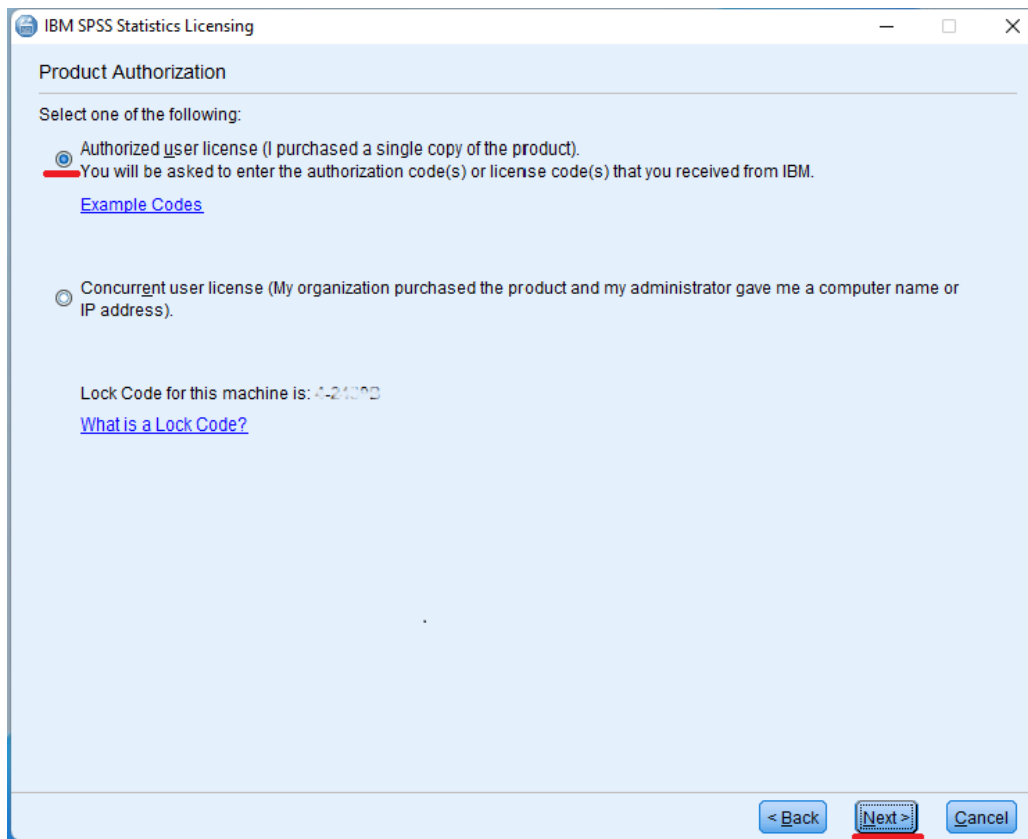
IBM SPSS Statistics Licensing

Product Authorization

Select one of the following:

Authorized user license (I purchased a single copy of the product).
You will be asked to enter the authorization code(s) or license code(s) that you received from IBM.

Example Codes

Concurrent user license (My organization purchased the product and my administrator gave me a computer name or IP address).

Lock Code for this machine is: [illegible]

What is a Lock Code?

< Back Next > Cancel